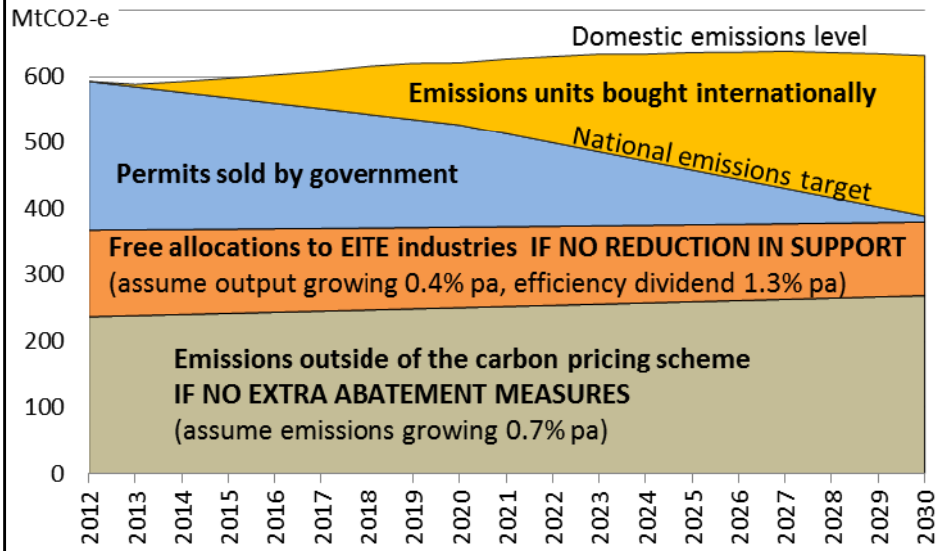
MtCO2-e

Domestic emissions level

Emissions units bought internationally

National emissions target

Permits sold by government

Free allocations to EITE industries IF NO REDUCTION IN SUPPORT
(assume output growing 0.4% pa, efficiency dividend 1.3% pa)

Emissions outside of the carbon pricing scheme
IF NO EXTRA ABATEMENT MEASURES
(assume emissions growing 0.7% pa)

600
500
400
300
200
100
0

2012 2013 2014 2015 2016 2017 2018 2019 2020 2021 2022 2023 2024 2025 2026 2027 2028 2029 2030